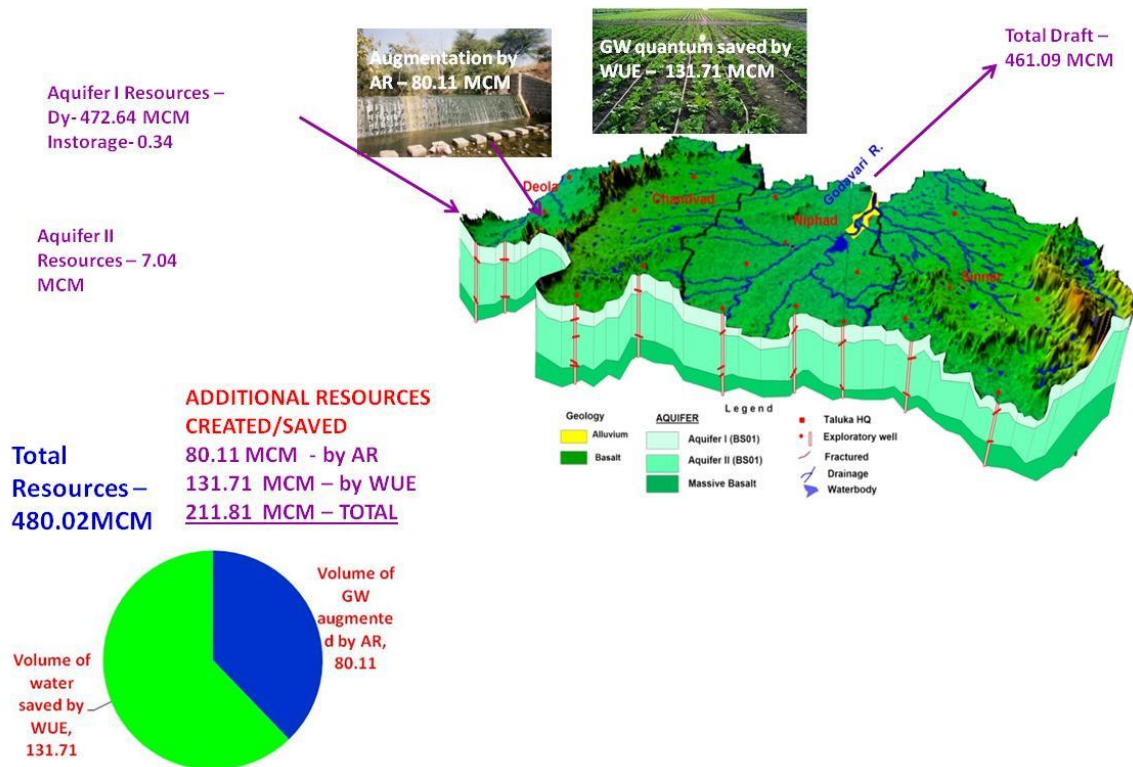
Aquifer I Resources – Dy- 472.64 MCM Instorage- 0.34

Augmentation by AR – 80.11 MCM

GW quantum saved by WUE – 131.71 MCM

Total Draft – 461.09 MCM

Aquifer II Resources – 7.04 MCM

Deola

Chandvad

Godavari R.

Niphad

Sinner

Geology

Alluvium

Basalt

AQUIFER

Aquifer I (BS01)

Aquifer II (BS01)

Massive Basalt

Legend

Taluka HQ

Exploratory well

Fractured

Drainage

Waterbody

ADDITIONAL RESOURCES CREATED/SAVED
80.11 MCM - by AR
131.71 MCM – by WUE
211.81 MCM – TOTAL

Total Resources – 480.02MCM

Volume of GW augmented by AR, 80.11

Volume of water saved by WUE, 131.71